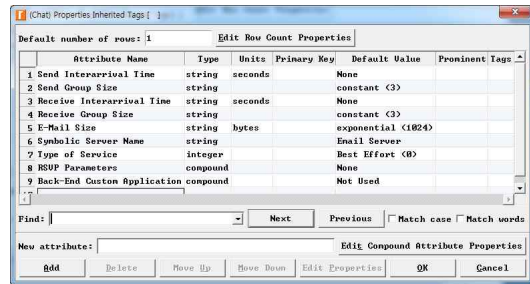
(Chat) Properties Inherited Tags [ ]

Default number of rows: 1

Edit Row Count Properties

| | Attribute Name | Type | Units | Primary Key | Default Value | Prominent | Tags |
|---|---|---|---|---|---|---|---|
| 1 | Send Interarrival Time | string | seconds | | None | | |
| 2 | Send Group Size | string | | | constant (3) | | |
| 3 | Receive Interarrival Time | string | seconds | | None | | |
| 4 | Receive Group Size | string | | | constant (3) | | |
| 5 | E-Mail Size | string | bytes | | exponential (1024) | | |
| 6 | Symbolic Server Name | string | | | Email Server | | |
| 7 | Type of Service | integer | | | Best Effort (0) | | |
| 8 | RSVP Parameters | compound | | | None | | |
| 9 | Back-End Custom Application | compound | | | Not Used | | |

Find:

Next

Previous

Match case

Match words

New attribute:

Edit Compound Attribute Properties

Add

Delete

Move Up

Move Down

Edit Properties

OK

Cancel